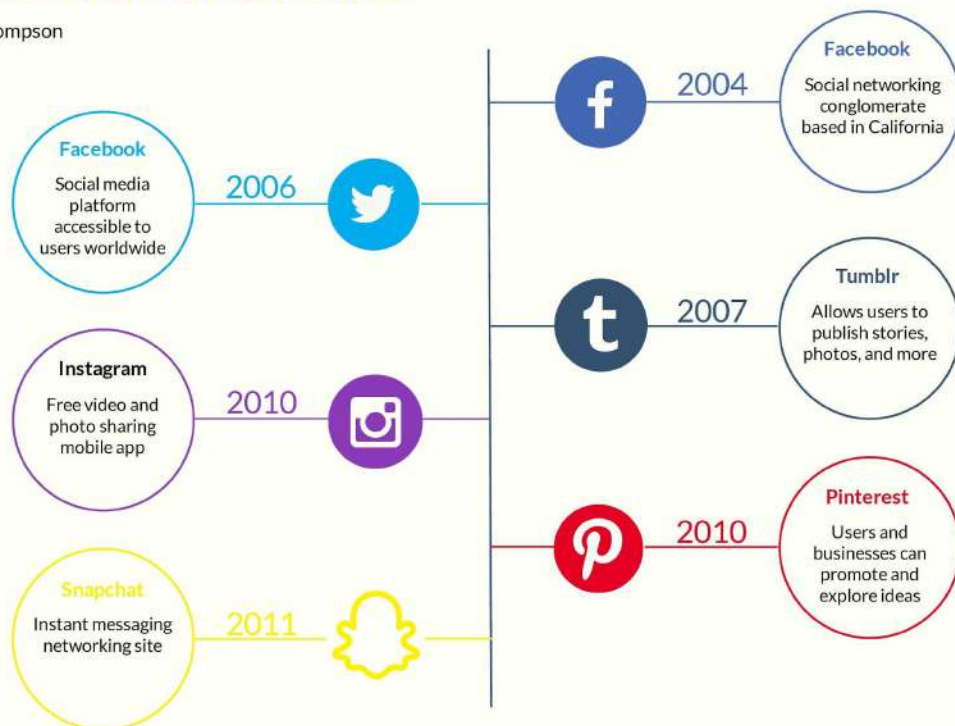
ompson

Facebook
Social networking conglomerate based in California

2004

Facebook
Social media platform accessible to users worldwide

2006

Tumblr
Allows users to publish stories, photos, and more

2007

Instagram
Free video and photo sharing mobile app

2010

Pinterest
Users and businesses can promote and explore ideas

2010

Snapchat
Instant messaging networking site

2011